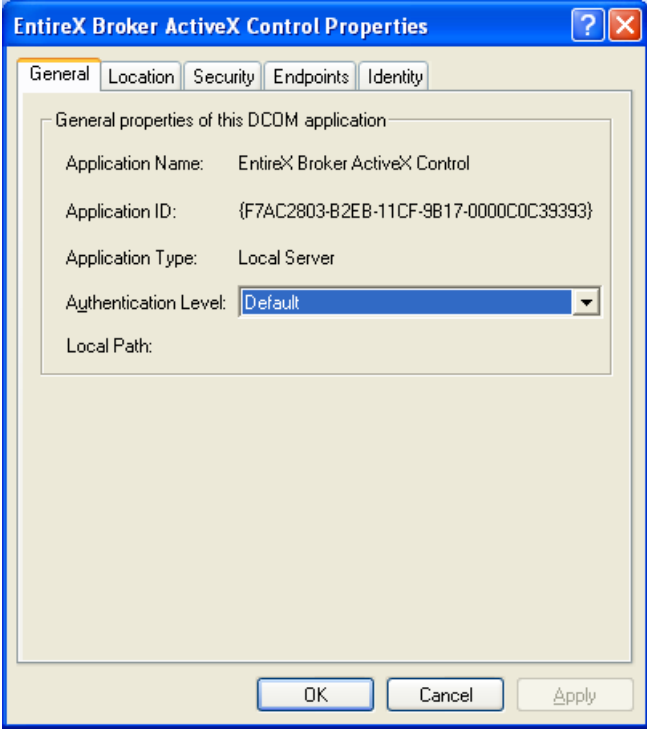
EntireX Broker ActiveX Control Properties

General | Location | Security | Endpoints | Identity

General properties of this DCOM application

Application Name: EntireX Broker ActiveX Control

Application ID: {F7AC2803-B2EB-11CF-9B17-0000C0C39393}

Application Type: Local Server

Authentication Level: Default

Local Path:

OK | Cancel | Apply